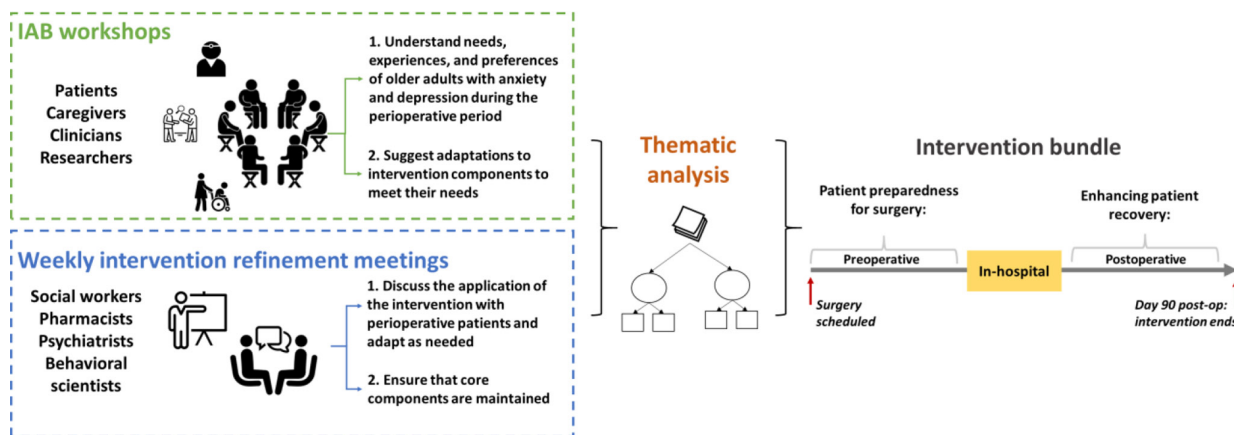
IAB workshops

Patients
Caregivers
Clinicians
Researchers

1. Understand needs, experiences, and preferences of older adults with anxiety and depression during the perioperative period

2. Suggest adaptations to intervention components to meet their needs

Weekly intervention refinement meetings

Social workers
Pharmacists
Psychiatrists
Behavioral scientists

1. Discuss the application of the intervention with perioperative patients and adapt as needed

2. Ensure that core components are maintained

Thematic analysis

Intervention bundle

Patient preparedness for surgery:

Enhancing patient recovery:

Preoperative

In-hospital

Postoperative

Surgery scheduled

Day 90 post-op: intervention ends